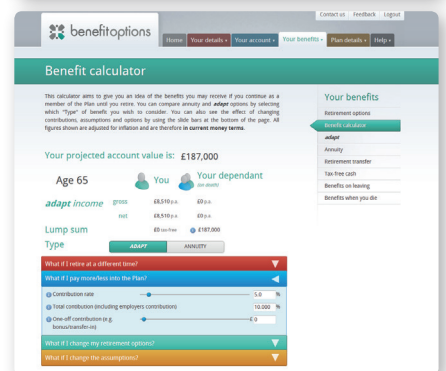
Contact us | Feedback | Logout

benefitoptions

Home | Your details | Your account | Your benefits | Plan details | Help

Benefit calculator

This calculator aims to give you an idea of the benefits you may receive if you continue as a member of the Plan until you retire. You can compare annuity and *adapt* options by selecting which "type" of benefit you wish to consider. You can also see the effect of changing contributions, assumptions and options by using the slide bars at the bottom of the page. All figures shown are adjusted for inflation and are therefore in current money terms.

Your projected account value is: £187,000

Age 65

You

Your dependant (on death)

*adapt* income

gross £8,510 p.a. £0 p.a.

net £8,510 p.a. £0 p.a.

Lump sum £0 tax-free £187,000

Type ADAPT ANNUITY

What if I retire at a different time?

What if I pay more/less into the Plan?

Contribution rate 5.0 %

Total contribution (including employers contribution) 10.000 %

One-off contribution (e.g. bonus/transfer-in) £ 0

What if I change my retirement options?

What if I change the assumptions?

Your benefits

Retirement options

Benefit calculator

*adapt*

Annuity

Retirement transfer

Tax-free cash

Benefits on leaving

Benefits when you die